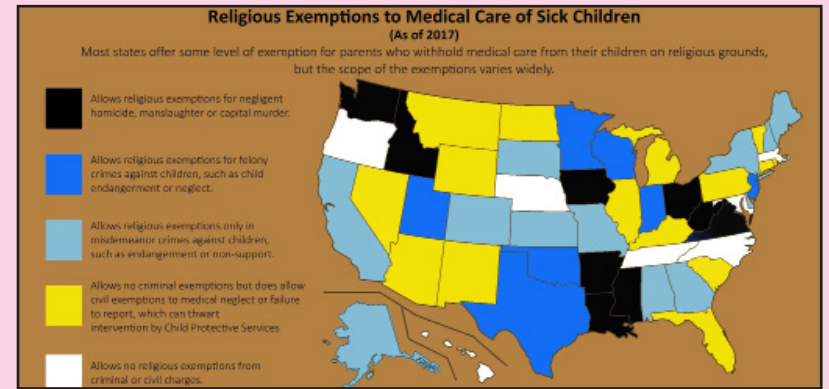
Religious Exemptions to Medical Care of Sick Children
(As of 2017)
Most states offer some level of exemption for parents who withhold medical care from their children on religious grounds, but the scope of the exemptions varies widely.

Allows religious exemptions for negligent homicide, manslaughter or capital murder.

Allows religious exemptions for felony crimes against children, such as child endangerment or neglect.

Allows religious exemptions only in misdemeanor crimes against children, such as endangerment or non-support.

Allows no criminal exemptions but does allow civil exemptions to medical neglect or failure to report, which can thwart intervention by Child Protective Services

Allows no religious exemptions from criminal or civil charges.